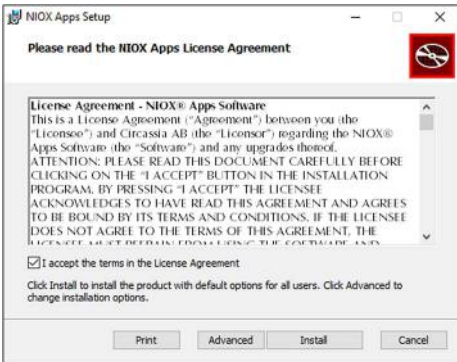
NIOX Apps Setup

Please read the NIOX Apps License Agreement

License Agreement - NIOX® Apps Software
This is a License Agreement ("Agreement") between you (the "Licensee") and Circassia AB (the "Licensor") regarding the NIOX® Apps Software (the "Software") and any upgrades thereof.
ATTENTION: PLEASE READ THIS DOCUMENT CAREFULLY BEFORE CLICKING ON THE "I ACCEPT" BUTTON IN THE INSTALLATION PROGRAM. BY PRESSING "I ACCEPT" THE LICENSEE ACKNOWLEDGES TO HAVE READ THIS AGREEMENT AND AGREES TO BE BOUND BY ITS TERMS AND CONDITIONS. IF THE LICENSEE DOES NOT AGREE TO THE TERMS OF THIS AGREEMENT, THE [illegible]

I accept the terms in the License Agreement

Click Install to install the product with default options for all users. Click Advanced to change installation options.

Print Advanced Install Cancel